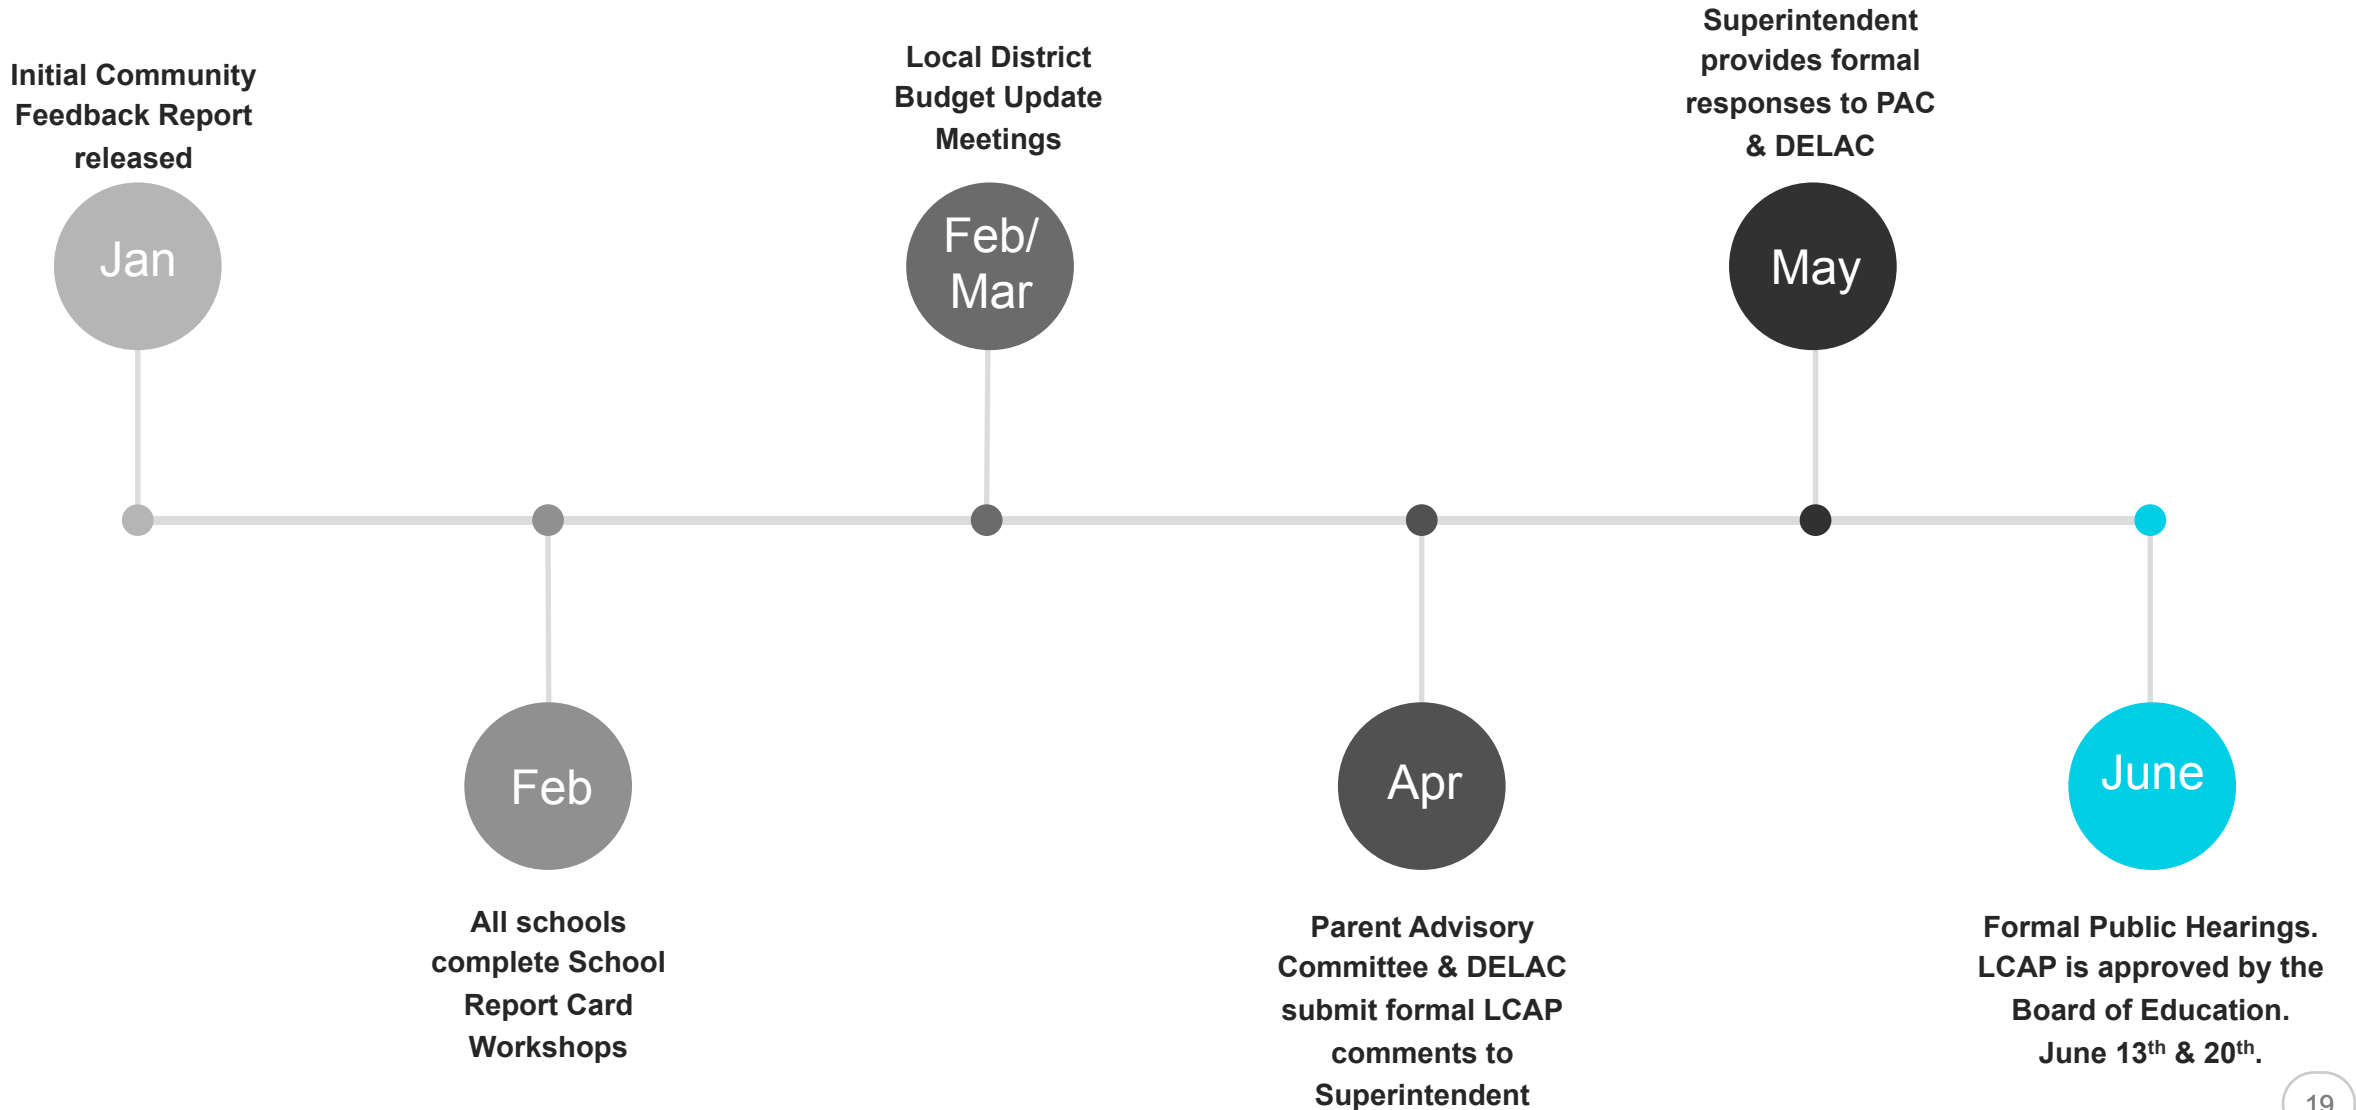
Initial Community Feedback Report released

Jan

Feb

All schools complete School Report Card Workshops

Local District Budget Update Meetings

Feb/ Mar

Apr

Parent Advisory Committee & DELAC submit formal LCAP comments to Superintendent

Superintendent provides formal responses to PAC & DELAC

May

June

Formal Public Hearings. LCAP is approved by the Board of Education. June 13$^{th}$ & 20$^{th}$.

19